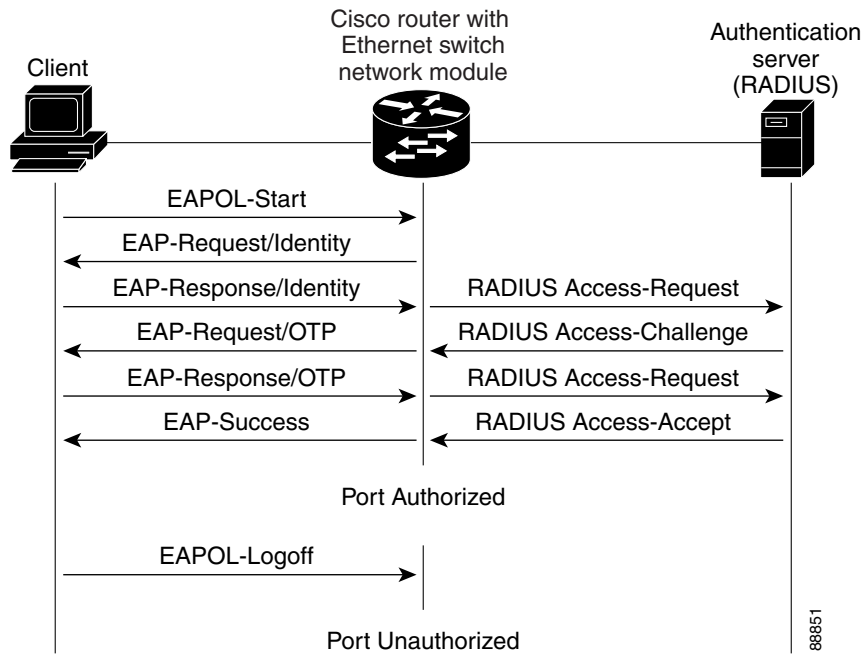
Client

Cisco router with Ethernet switch network module

Authentication server (RADIUS)

EAPOL-Start

EAP-Request/Identity

EAP-Response/Identity

RADIUS Access-Request

EAP-Request/OTP

RADIUS Access-Challenge

EAP-Response/OTP

RADIUS Access-Request

EAP-Success

RADIUS Access-Accept

Port Authorized

EAPOL-Logoff

Port Unauthorized

88851